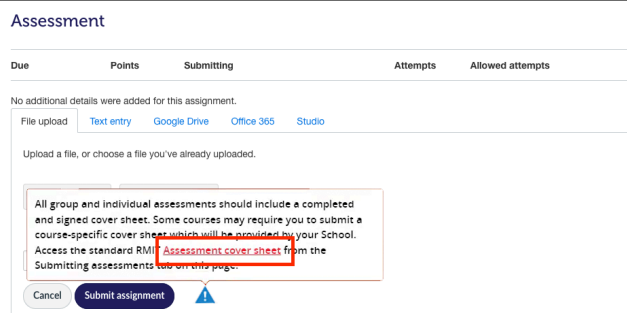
Assessment

| Due | Points | Submitting | Attempts | Allowed attempts |
|---|---|---|---|---|

No additional details were added for this assignment.

File upload Text entry Google Drive Office 365 Studio

Upload a file, or choose a file you've already uploaded.

All group and individual assessments should include a completed and signed cover sheet. Some courses may require you to submit a course-specific cover sheet which will be provided by your School. Access the standard RMIT Assessment cover sheet from the Submitting assessments tab on this page.

Cancel Submit assignment